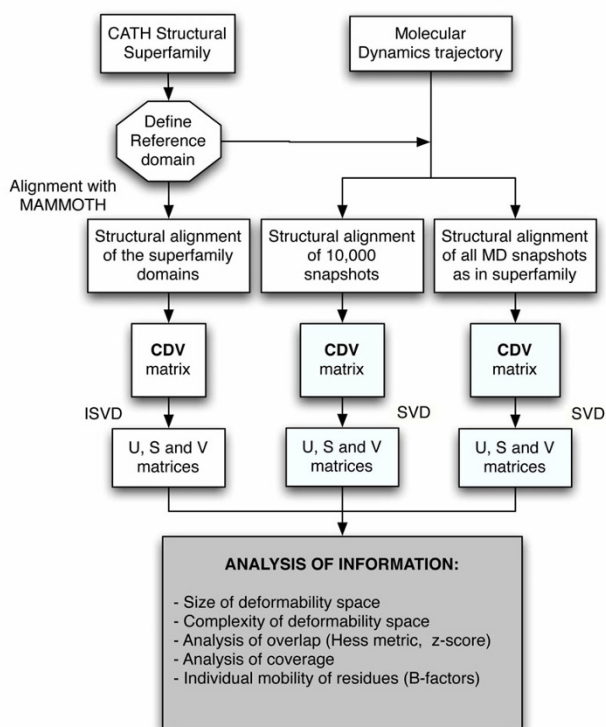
CATH Structural Superfamily

Molecular Dynamics trajectory

Define Reference domain

Alignment with MAMMOTH

Structural alignment of the superfamily domains

Structural alignment of 10,000 snapshots

Structural alignment of all MD snapshots as in superfamily

CDV matrix

CDV matrix

CDV matrix

ISVD

SVD

SVD

U, S and V matrices

U, S and V matrices

U, S and V matrices

ANALYSIS OF INFORMATION:

- Size of deformability space
- Complexity of deformability space
- Analysis of overlap (Hess metric, z-score)
- Analysis of coverage
- Individual mobility of residues (B-factors)